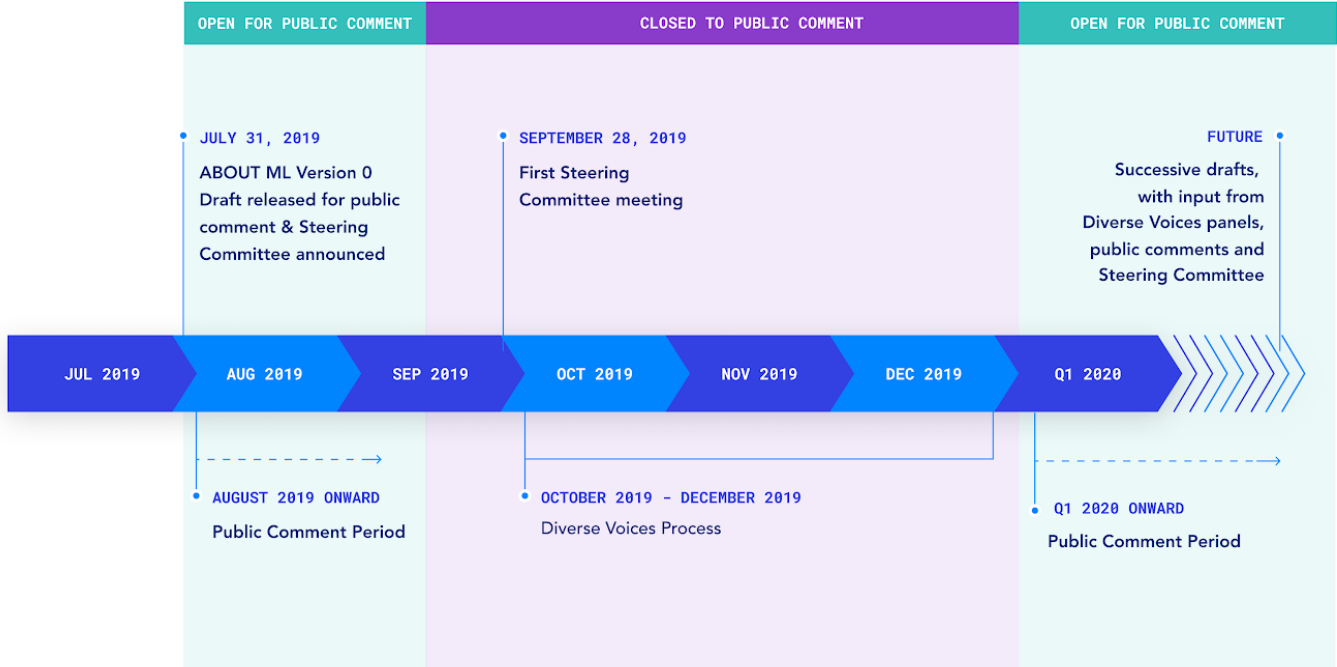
OPEN FOR PUBLIC COMMENT

CLOSED TO PUBLIC COMMENT

OPEN FOR PUBLIC COMMENT

JULY 31, 2019
ABOUT ML Version 0 Draft released for public comment & Steering Committee announced

SEPTEMBER 28, 2019
First Steering Committee meeting

FUTURE
Successive drafts, with input from Diverse Voices panels, public comments and Steering Committee

JUL 2019
AUG 2019
SEP 2019
OCT 2019
NOV 2019
DEC 2019
Q1 2020

AUGUST 2019 ONWARD
Public Comment Period

OCTOBER 2019 - DECEMBER 2019
Diverse Voices Process

Q1 2020 ONWARD
Public Comment Period